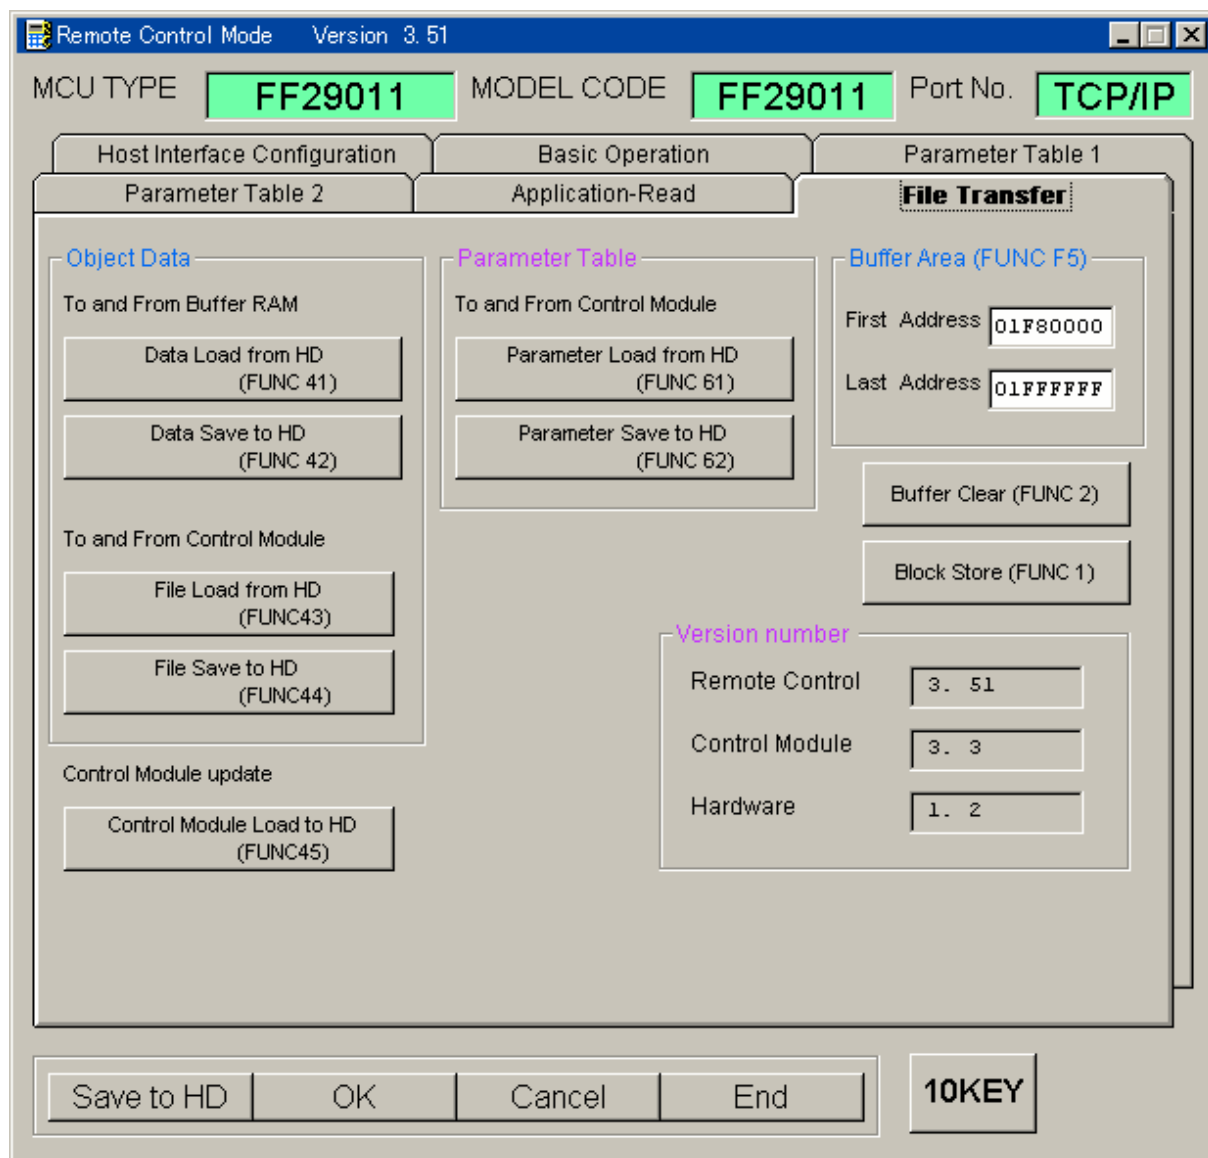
Remote Control Mode Version 3. 51

MCU TYPE FF29011 MODEL CODE FF29011 Port No. TCP/IP

Host Interface Configuration | Basic Operation | Parameter Table 1
Parameter Table 2 | Application-Read | File Transfer

Object Data
To and From Buffer RAM
Data Load from HD (FUNC 41)
Data Save to HD (FUNC 42)

To and From Control Module
File Load from HD (FUNC43)
File Save to HD (FUNC44)

Control Module update
Control Module Load to HD (FUNC45)

Parameter Table
To and From Control Module
Parameter Load from HD (FUNC 61)
Parameter Save to HD (FUNC 62)

Buffer Area (FUNC F5)
First Address 01F80000
Last Address 01FFFFFF

Buffer Clear (FUNC 2)
Block Store (FUNC 1)

Version number
Remote Control 3. 51
Control Module 3. 3
Hardware 1. 2

Save to HD | OK | Cancel | End

10KEY